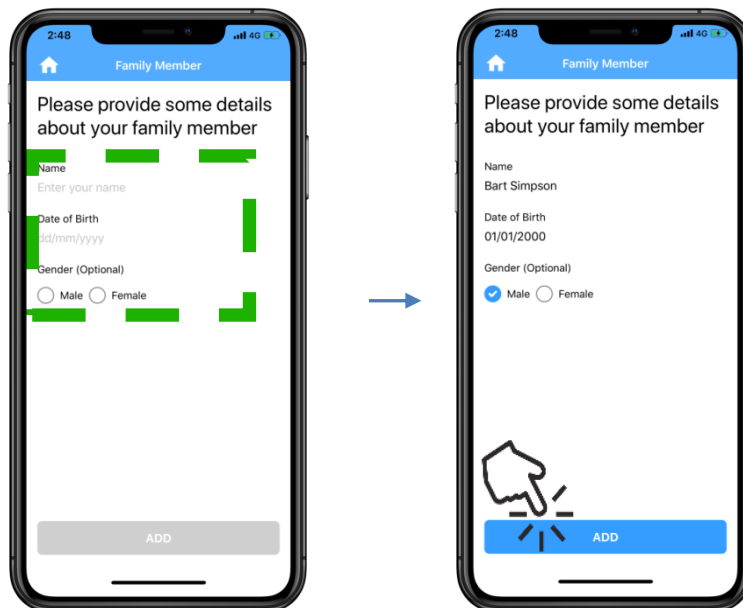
2:48 4G

Family Member

Please provide some details about your family member

Name
Enter your name

Date of Birth
dd/mm/yyyy

Gender (Optional)
Male Female

ADD

2:48 4G

Family Member

Please provide some details about your family member

Name
Bart Simpson

Date of Birth
01/01/2000

Gender (Optional)
Male Female

ADD